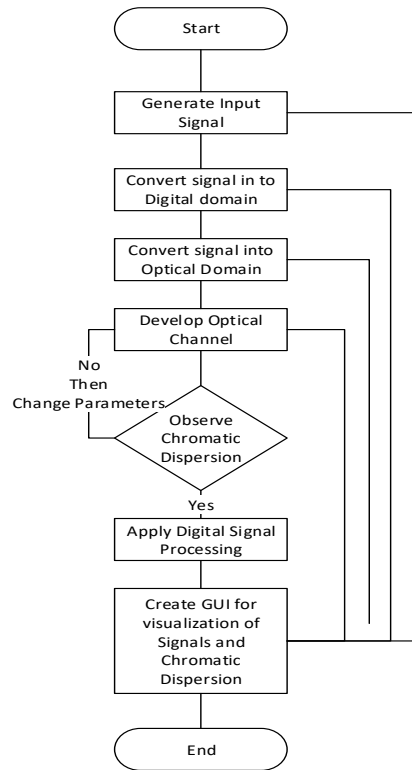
Start

Generate Input Signal

Convert signal in to Digital domain

Convert signal into Optical Domain

Develop Optical Channel

No
Then
Change Parameters

Observe Chromatic Dispersion

Yes

Apply Digital Signal Processing

Create GUI for visualization of Signals and Chromatic Dispersion

End